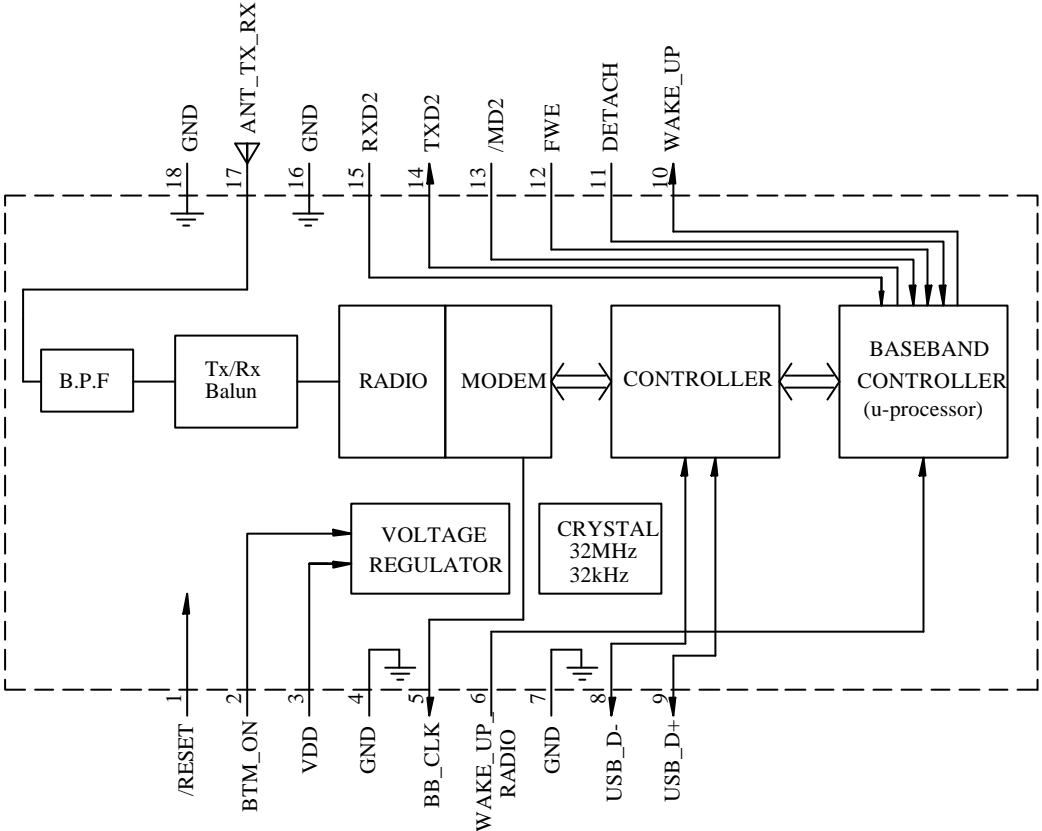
18 GND
17 ANT_TX_RX
16 GND
15 RXD2
14 TXD2
13 /MD2
12 FWE
11 DETACH
10 WAKE_UP

B.P.F
Tx/Rx Balun
RADIO
MODEM
CONTROLLER
BASEBAND CONTROLLER (u-processor)

VOLTAGE REGULATOR
CRYSTAL 32MHz 32kHz

1 /RESET
2 BTM_ON
3 VDD
4 GND
5 BB_CLK
6 WAKE_UP_ RADIO
7 GND
8 USB_D-
9 USB_D+